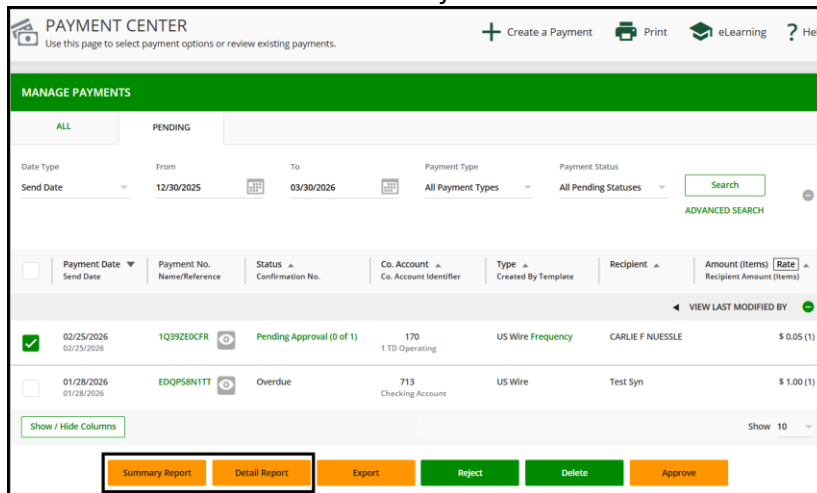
PAYMENT CENTER
Use this page to select payment options or review existing payments.

Create a Payment Print eLearning ? He

MANAGE PAYMENTS

ALL PENDING

Date Type
Send Date

From
12/30/2025

To
03/30/2026

Payment Type
All Payment Types

Payment Status
All Pending Statuses

Search

ADVANCED SEARCH

| | Payment Date Send Date | Payment No. Name/Reference | Status Confirmation No. | Co. Account Co. Account Identifier | Type Created By Template | Recipient | Amount (Items) Rate Recipient Amount (Items) |
|---|---|---|---|---|---|---|---|
| | | | | | | VIEW LAST MODIFIED BY | |
| ✓ | 02/25/2026 02/25/2026 | 1Q39ZE0CFR | Pending Approval (0 of 1) | 170 1 TD Operating | US Wire Frequency | CARLIE F NUESSLE | $ 0.05 (1) |
| | 01/28/2026 01/28/2026 | EDQP58N1TT | Overdue | 713 Checking Account | US Wire | Test Syn | $ 1.00 (1) |

Show / Hide Columns

Show 10

Summary Report Detail Report Export Reject Delete Approve